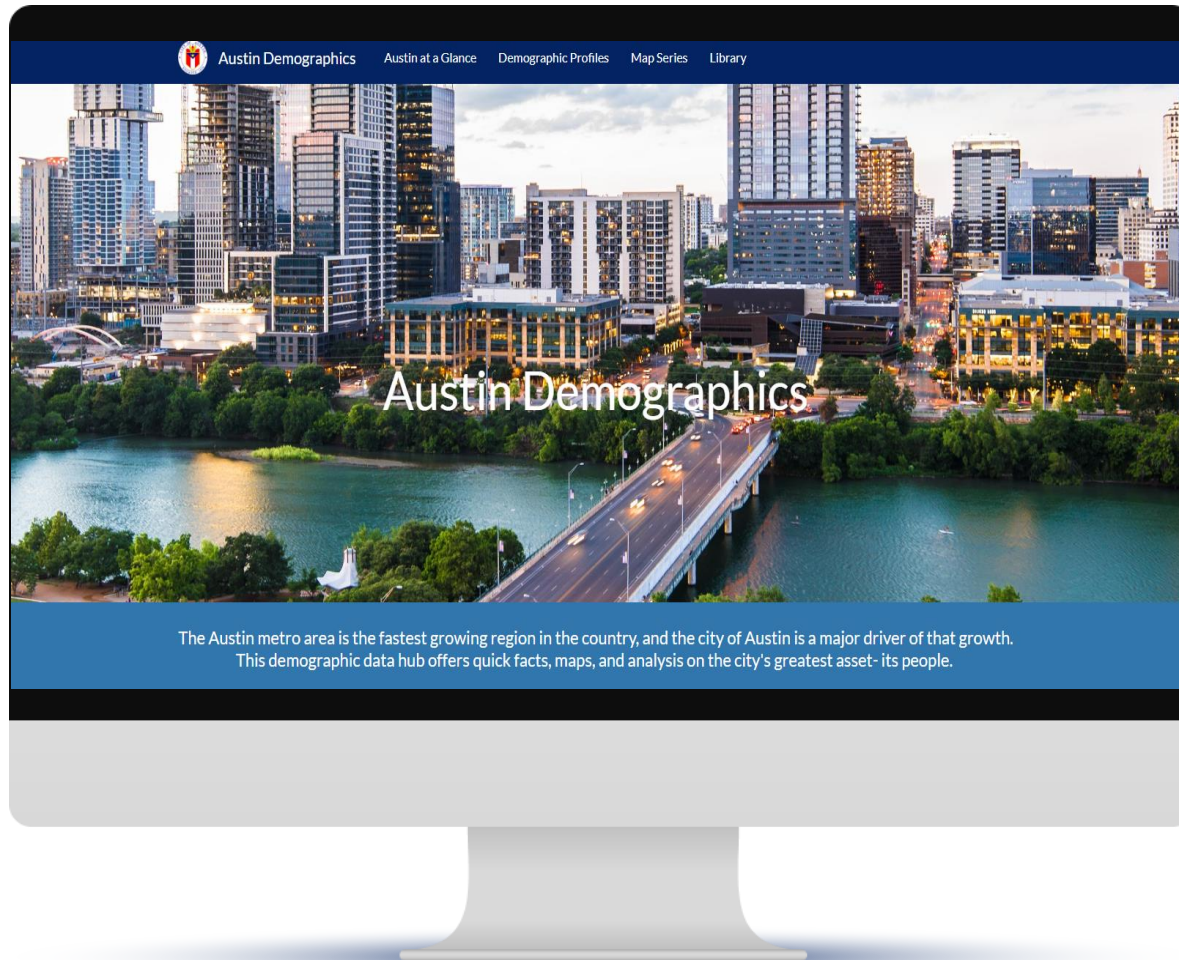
Austin Demographics Austin at a Glance Demographic Profiles Map Series Library

Austin Demographics

The Austin metro area is the fastest growing region in the country, and the city of Austin is a major driver of that growth. This demographic data hub offers quick facts, maps, and analysis on the city's greatest asset- its people.